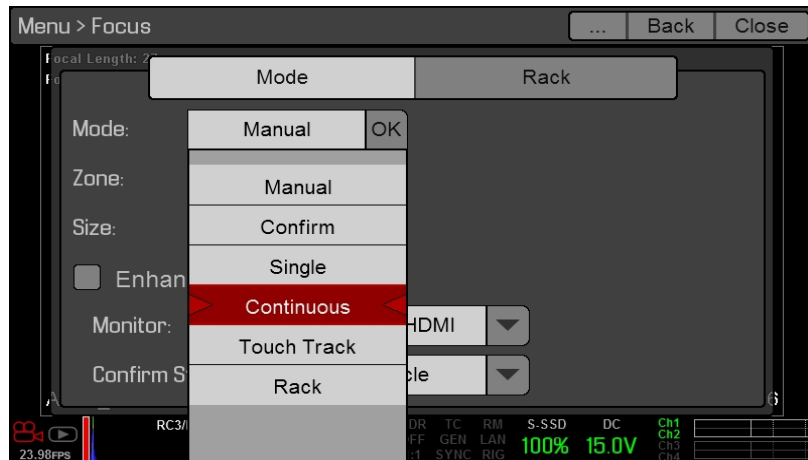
Menu > Focus

... Back Close

Focal Length: 2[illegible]

F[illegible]

Mode

Rack

Mode:

Manual

OK

Zone:

Size:

Enhan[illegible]

Monitor:

Confirm S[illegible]

Manual

Confirm

Single

Continuous

Touch Track

Rack

HDMI

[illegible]cle

23.98FPS

RC3/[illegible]

DR
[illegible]FF
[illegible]:1

TC
GEN
SYNC

RM
LAN
RIG

S-SSD
100%

DC
15.0V

Ch1
Ch2
Ch3
Ch4